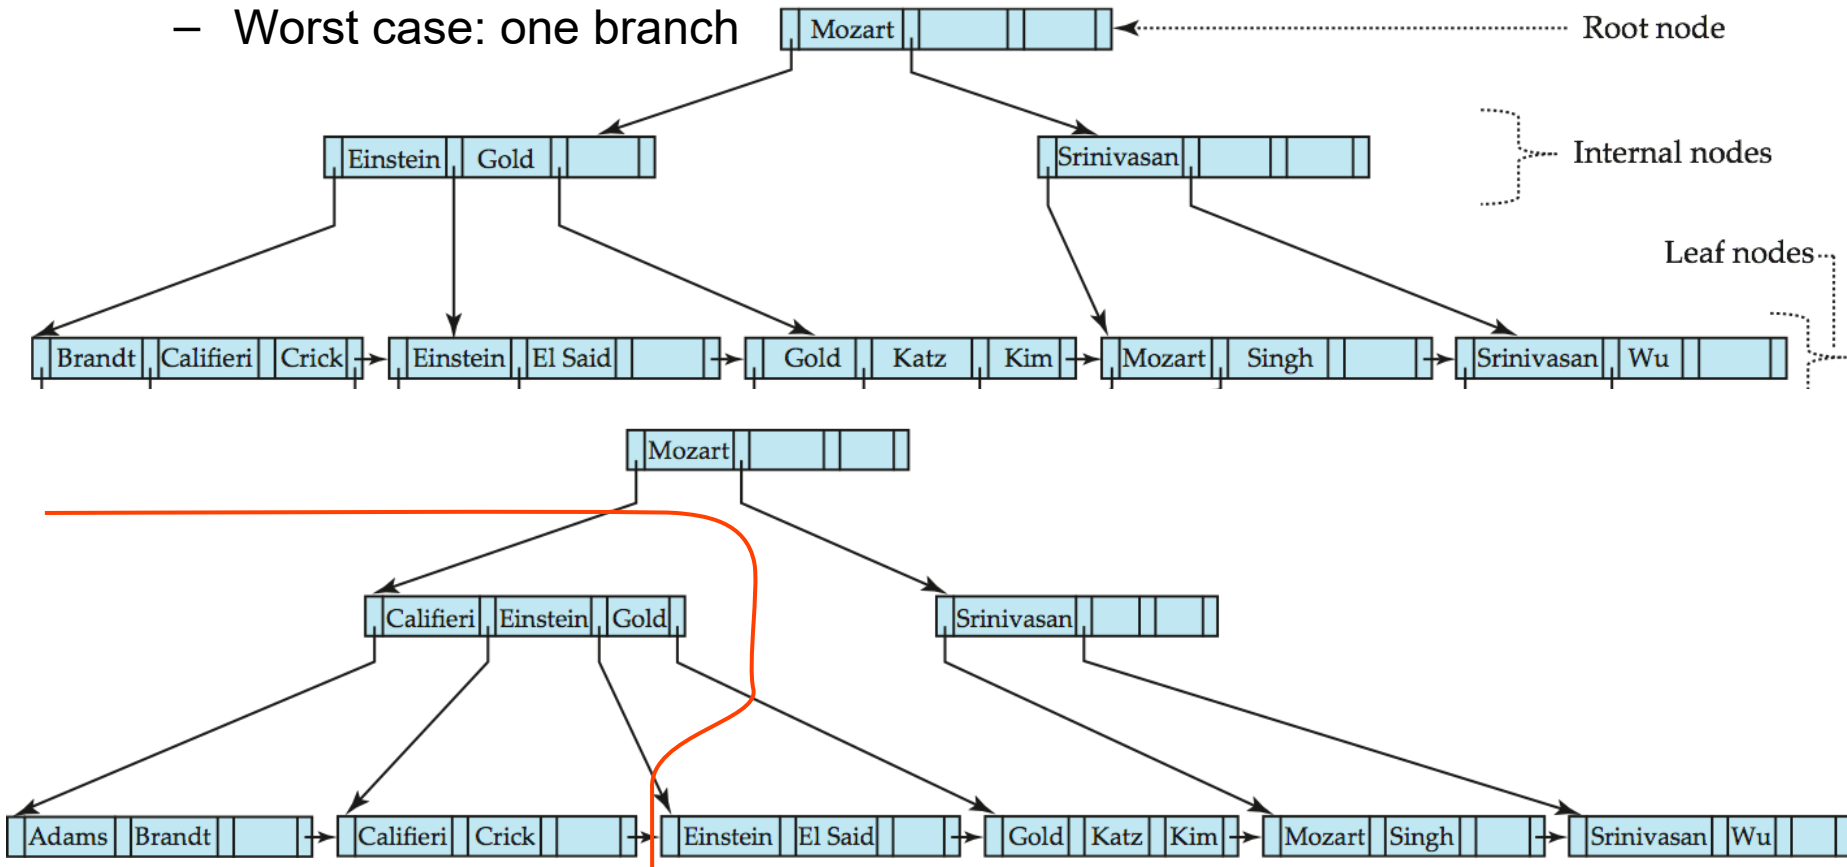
– Worst case: one branch

Mozart

Root node

Einstein Gold

Srinivasan

Internal nodes

Leaf nodes

Brandt Califieri Crick

Einstein El Said

Gold Katz Kim

Mozart Singh

Srinivasan Wu

Mozart

Califieri Einstein Gold

Srinivasan

Adams Brandt

Califieri Crick

Einstein El Said

Gold Katz Kim

Mozart Singh

Srinivasan Wu